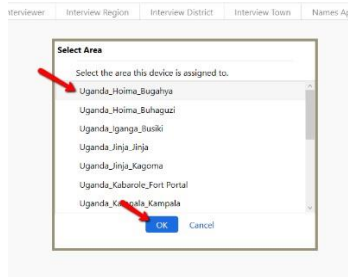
nterviewer | Interview Region | Interview District | Interview Town | Names Ap

Select Area

Select the area this device is assigned to.

Uganda_Hoima_Bugahya

Uganda_Hoima_Buhaguzi

Uganda_Iganga_Busiki

Uganda_Jinja_Jinja

Uganda_Jinja_Kagoma

Uganda_Kabarole_Fort Portal

Uganda_Kampala_Kampala

OK Cancel